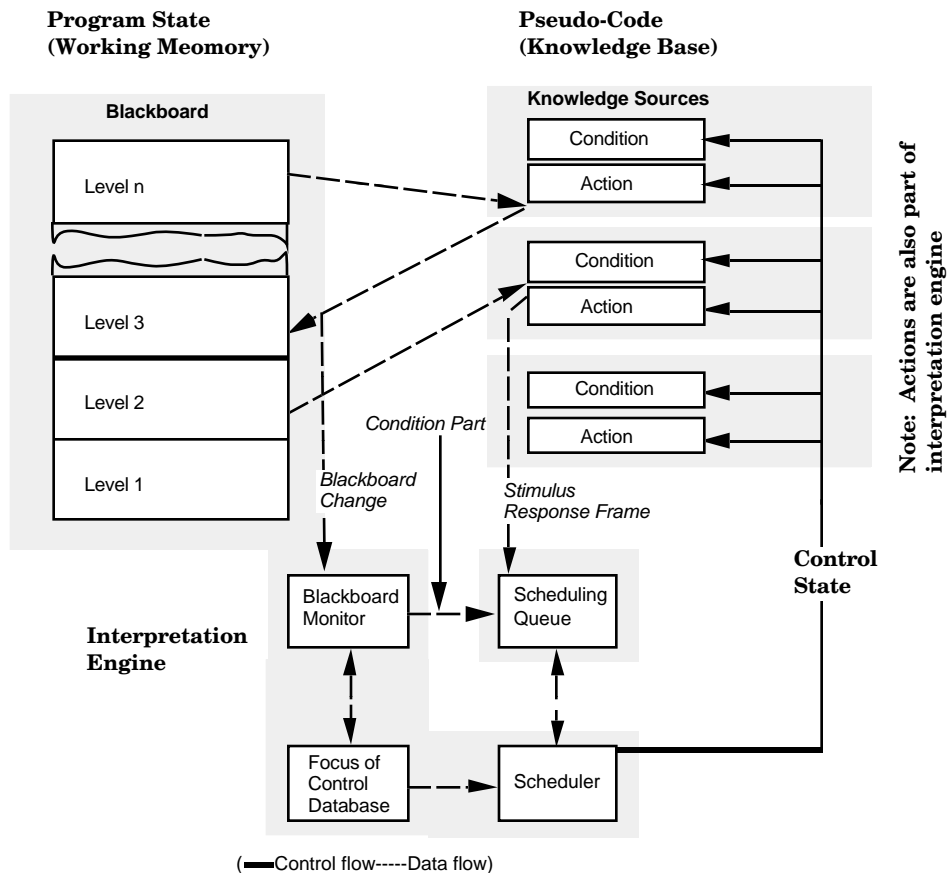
Program State
(Working Meomory)

Pseudo-Code
(Knowledge Base)

Blackboard

Level n

Level 3

Level 2

Level 1

Knowledge Sources

Condition

Action

Condition

Action

Condition

Action

Note: Actions are also part of interpretation engine

Condition Part

Blackboard Change

Stimulus Response Frame

Control State

Blackboard Monitor

Scheduling Queue

Interpretation Engine

Focus of Control Database

Scheduler

(▬Control flow-----Data flow)